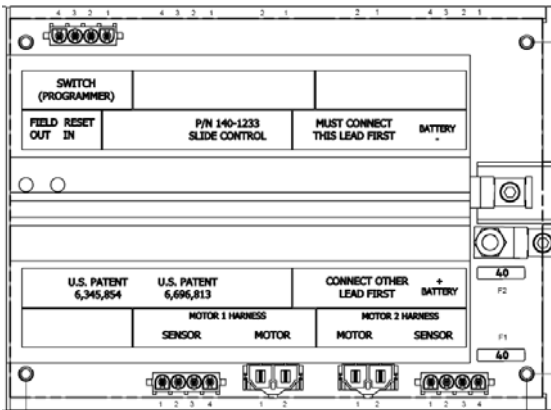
4 3 2 1 4 3 2 1 2 1 2 1 4 3 2 1

SWITCH (PROGRAMMER)

FIELD OUT RESET IN

P/N 140-1233 SLIDE CONTROL

MUST CONNECT THIS LEAD FIRST

BATTERY -

U.S. PATENT 6,345,854

U.S. PATENT 6,696,813

CONNECT OTHER LEAD FIRST

+ BATTERY

40

F2

F1

40

MOTOR 1 HARNESS

SENSOR MOTOR

MOTOR 2 HARNESS

MOTOR SENSOR

1 2 3 4 1 2 1 2 1 2 3 4